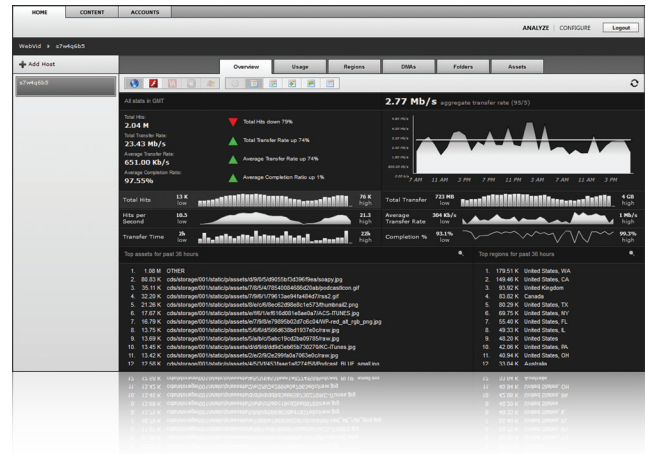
HOME CONTENT ACCOUNTS

ANALYZE | CONFIGURE Logout

WebVid » s7w4q6b5

Add Host

s7w4q6b5

Overview Usage Regions DMAs Folders Assets

All stats in GMT

2.77 Mb/s aggregate transfer rate (95/5)

Total Hits: 2.04 M
Total Transfer Rate: 23.43 Mb/s
Average Transfer Rate: 651.00 Kb/s
Average Completion Ratio: 97.55%

Total Hits down 79%
Total Transfer Rate up 74%
Average Transfer Rate up 74%
Average Completion Ratio up 1%

7 AM 11 AM 3 PM 7 PM 11 PM 3 AM 7 AM 11 AM 3 PM

| Total Hits | 13 K low | 76 K high | Total Transfer | 723 MB low | 4 GB high |
|---|---|---|---|---|---|
| Hits per Second | 10.5 low | 21.2 high | Average Transfer Rate | 304 Kb/s low | 1 Mb/s high |
| Transfer Time | 2h low | 22h high | Completion % | 93.1% low | 99.3% high |

Top assets for past 36 hours

1. 1.08 M OTHER
2. 80.83 K cds/storage/001/static/p/assets/d/9/0/5/d9051bf13d396f9ea/soapy.jpg
3. 35.11 K cds/storage/001/static/p/assets/7/8/5/4/78540084686d20ab/podcasticon.gif
4. 32.20 K cds/storage/001/static/p/assets/7/9/6/1/79613ae94fa484d7/ras2.gif
5. 21.26 K cds/storage/001/static/p/assets/8/e/c/6/8ec62d98e8c1e573/thumbnail2.png
6. 17.67 K cds/storage/001/static/p/assets/f/6/f/1/ef616d081e8ae0a7/ACS-ITUNES.jpg
7. 16.79 K cds/storage/001/static/p/assets/7/9/8/e/79885b62d7c6c04/WP-red_alt_rgb_png.jpg
8. 13.75 K cds/storage/001/static/p/assets/5/6/6/d/566d638bd1937e0c/raw.jpg
9. 13.69 K cds/storage/001/static/p/assets/5/a/b/c/5abc19cd2ba9785/raw.jpg
10. 13.45 K cds/storage/001/static/p/assets/d/d/9/d/dd9d3eb65b730276/KC-iTunes.jpg
11. 13.42 K cds/storage/001/static/p/assets/2/e/2/9/2e299fa0a7063e0c/raw.jpg
12. 12.58 K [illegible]

Top regions for past 36 hours

1. 179.51 K United States, WA
2. 149.46 K United States, CA
3. 93.92 K United Kingdom
4. 83.82 K Canada
5. 80.29 K United States, TX
6. 69.75 K United States, NY
7. 55.40 K United States, FL
8. 49.33 K United States, IL
9. 48.20 K United States
10. 42.06 K United States, PA
11. 40.84 K United States, OH
12. 33.04 K Australia